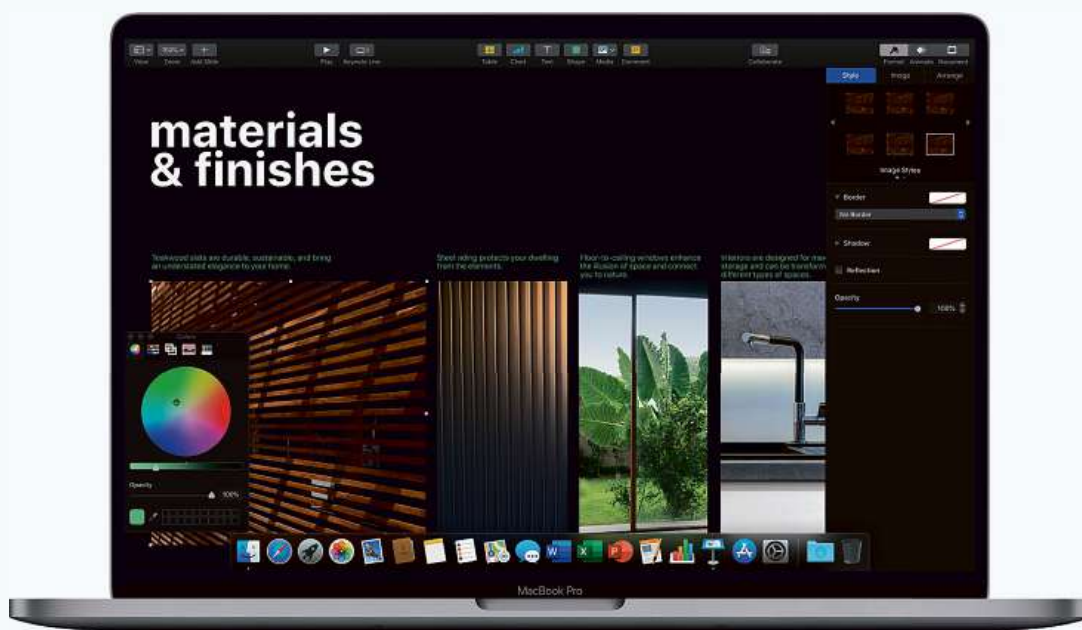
View Zoom Add Slide Play Keynote Live Table Chart Text Shape Media Comment Collaborate Format Animate Document

Style Image Arrange

materials & finishes

Teakwood slats are durable, sustainable, and bring an understated elegance to your home.

Steel siding protects your dwelling from the elements.

Floor-to-ceiling windows enhance the illusion of space and connect you to nature.

Interiors are designed for maximum storage and can be transformed for different types of spaces.

Image Styles

Border

No Border

Shadow

Reflection

Opacity

100%

Colors

Opacity

100%

MacBook Pro